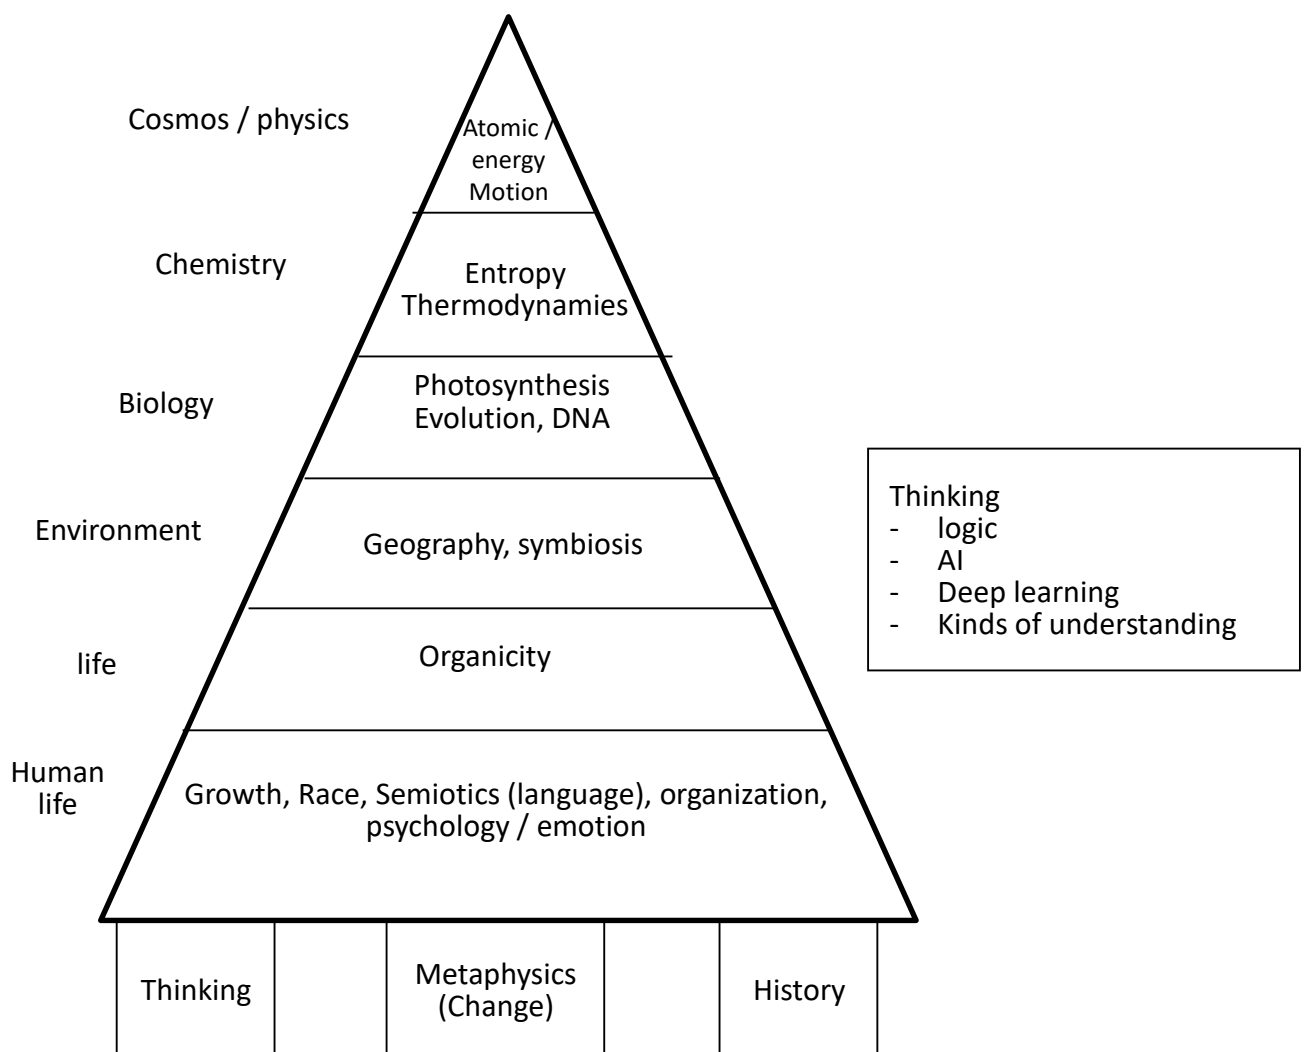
Cosmos / physics

Atomic / energy Motion

Chemistry

Entropy Thermodynamies

Biology

Photosynthesis Evolution, DNA

Environment

Geography, symbiosis

life

Organicity

Human life

Growth, Race, Semiotics (language), organization, psychology / emotion

Thinking
- logic
- AI
- Deep learning
- Kinds of understanding

Thinking

Metaphysics (Change)

History